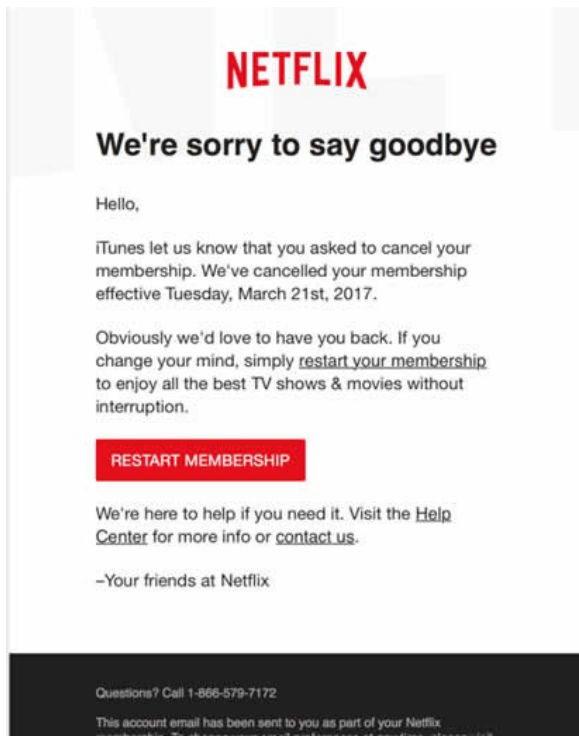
NETFLIX

We're sorry to say goodbye

Hello,

iTunes let us know that you asked to cancel your membership. We've cancelled your membership effective Tuesday, March 21st, 2017.

Obviously we'd love to have you back. If you change your mind, simply restart your membership to enjoy all the best TV shows & movies without interruption.

RESTART MEMBERSHIP

We're here to help if you need it. Visit the Help Center for more info or contact us.

–Your friends at Netflix

Questions? Call 1-866-579-7172

This account email has been sent to you as part of your Netflix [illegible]